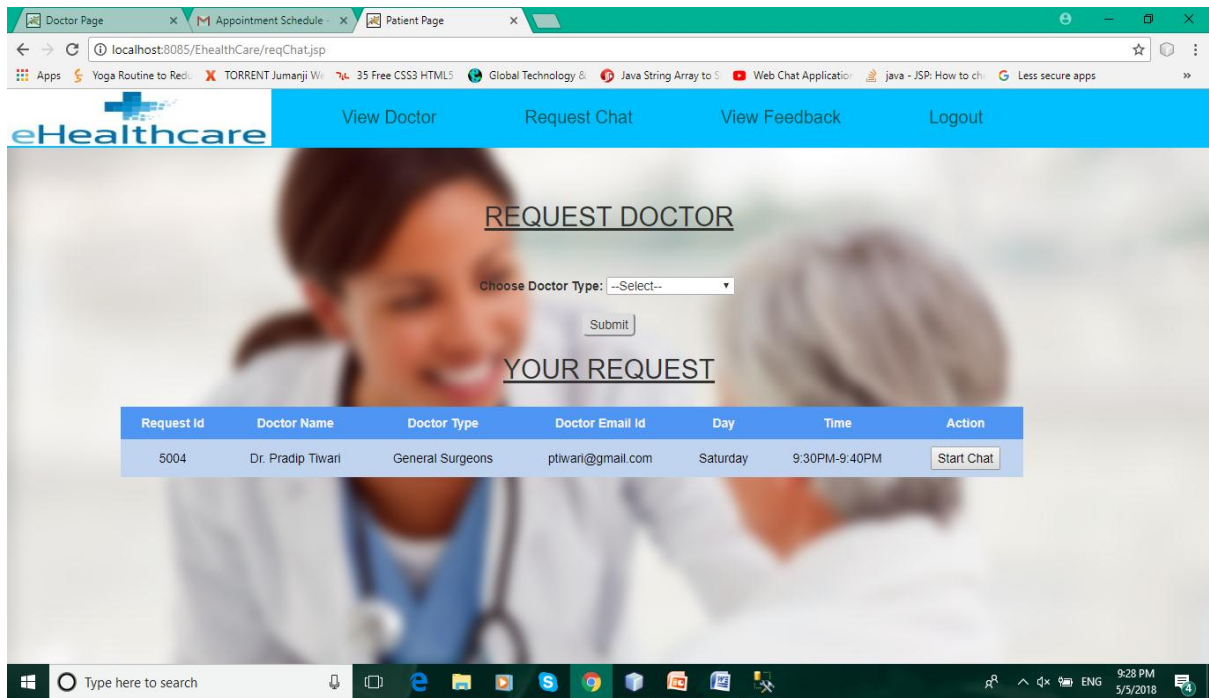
Doctor Page ×
Appointment Schedule - ×
Patient Page ×

localhost:8085/EhealthCare/reqChat.jsp

Apps Yoga Routine to Red TORRENT Jumanji W 35 Free CSS3 HTML5 Global Technology & Java String Array to S Web Chat Applicatio java - JSP: How to ch Less secure apps »

eHealthcare

View Doctor Request Chat View Feedback Logout

REQUEST DOCTOR

Choose Doctor Type: --Select--

Submit

YOUR REQUEST

| Request Id | Doctor Name | Doctor Type | Doctor Email Id | Day | Time | Action |
|---|---|---|---|---|---|---|
| 5004 | Dr. Pradip Tiwari | General Surgeons | ptiwari@gmail.com | Saturday | 9:30PM-9:40PM | Start Chat |

Type here to search

ENG 9:28 PM 5/5/2018 4